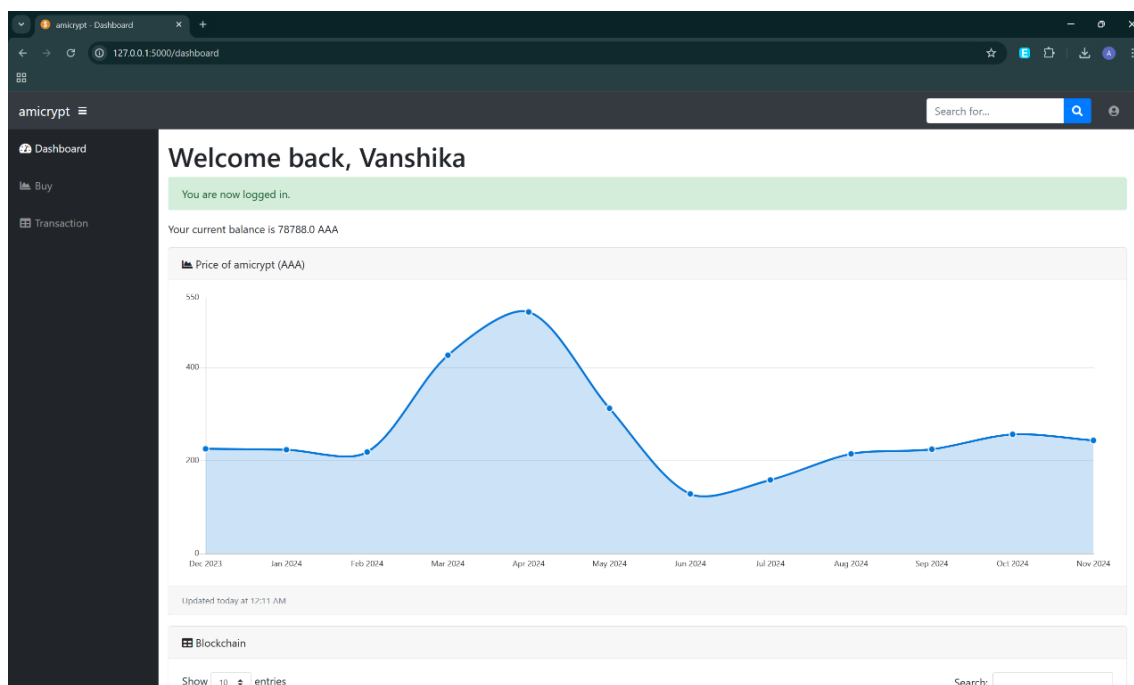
amicrypt - Dashboard

127.0.0.1:5000/dashboard

amicrypt

Search for...

Dashboard

Buy

Transaction

Welcome back, Vanshika

You are now logged in.

Your current balance is 78788.0 AAA

Price of amicrypt (AAA)

550
400
200
0

Dec 2023 Jan 2024 Feb 2024 Mar 2024 Apr 2024 May 2024 Jun 2024 Jul 2024 Aug 2024 Sep 2024 Oct 2024 Nov 2024

Updated today at 12:11 AM

Blockchain

Show 10 entries

Search: